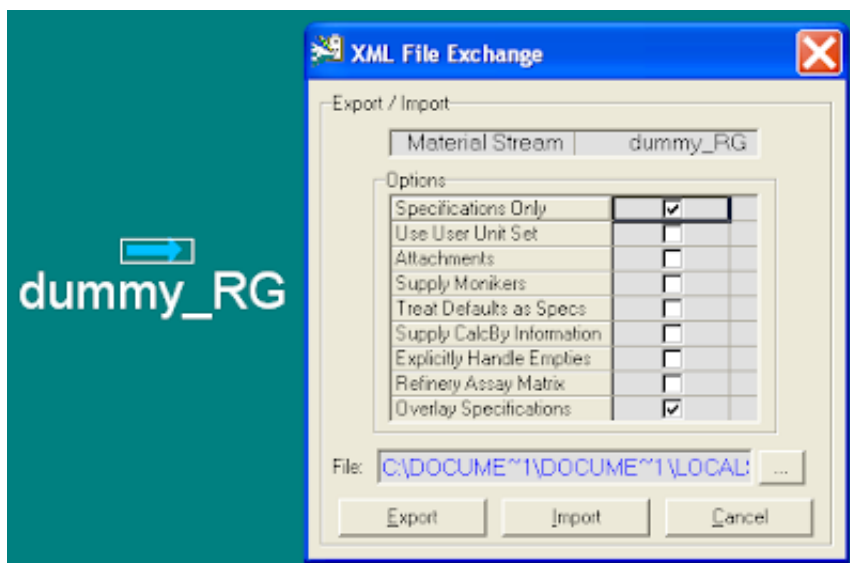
dummy_RG

XML File Exchange

Export / Import

| Material Stream | dummy_RG |
|---|---|

Options

| | |
|---|---|
| Specifications Only | ☑ |
| Use User Unit Set | ☐ |
| Attachments | ☐ |
| Supply Monikers | ☐ |
| Treat Defaults as Specs | ☐ |
| Supply CalcBy Information | ☐ |
| Explicitly Handle Empties | ☐ |
| Refinery Assay Matrix | ☐ |
| Overlay Specifications | ☑ |

File: C:\DOCUME~1\DOCUME~1\LOCAL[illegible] ...

Export Import Cancel